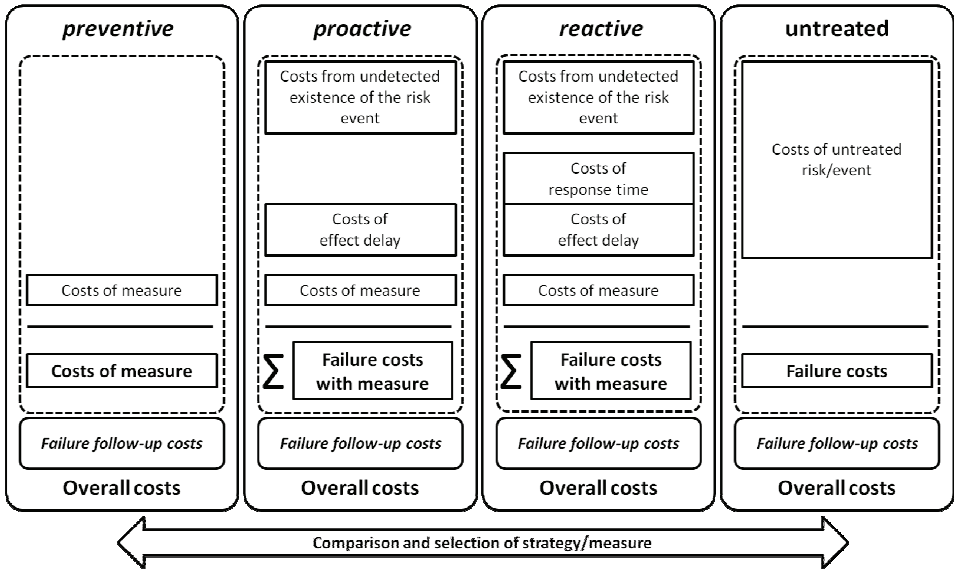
preventive

Costs of measure

Costs of measure

Failure follow-up costs

Overall costs

proactive

Costs from undetected existence of the risk event

Costs of effect delay

Costs of measure

$\Sigma$ Failure costs with measure

Failure follow-up costs

Overall costs

reactive

Costs from undetected existence of the risk event

Costs of response time

Costs of effect delay

Costs of measure

$\Sigma$ Failure costs with measure

Failure follow-up costs

Overall costs

untreated

Costs of untreated risk/event

Failure costs

Failure follow-up costs

Overall costs

Comparison and selection of strategy/measure